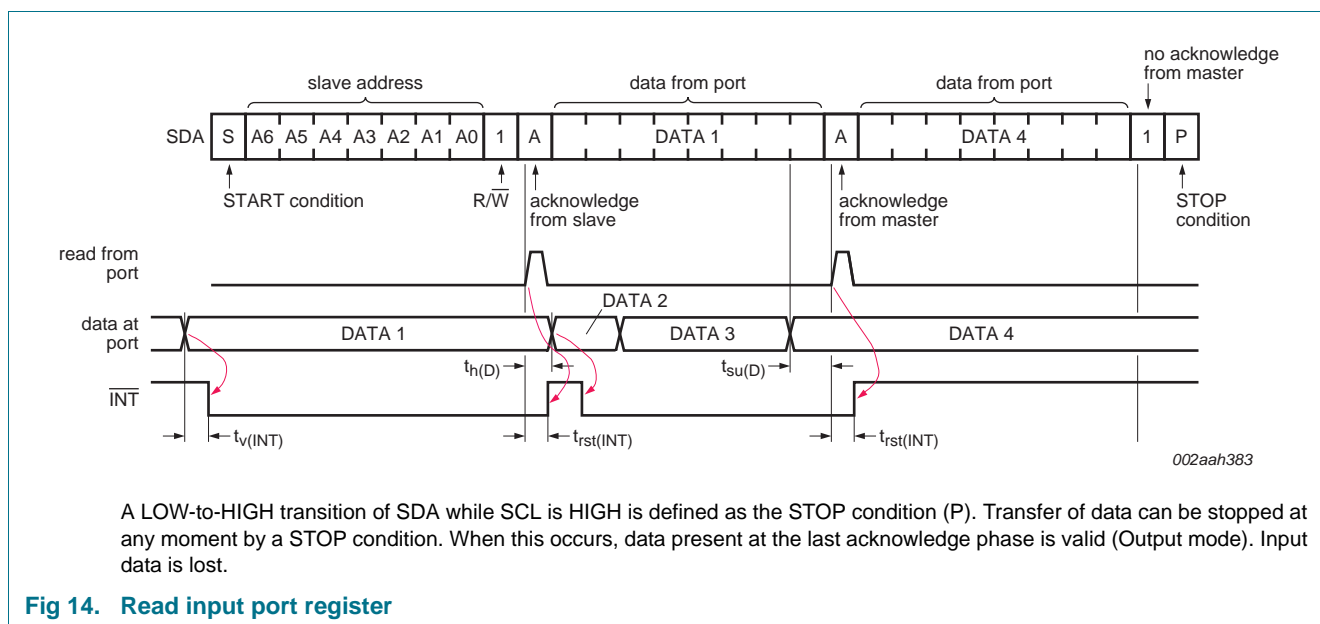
no acknowledge from master

slave address

data from port

data from port

SDA S A6 A5 A4 A3 A2 A1 A0 1 A DATA 1 A DATA 4 1 P

START condition

$R/\overline{W}$

acknowledge from slave

acknowledge from master

STOP condition

read from port

DATA 2

data at port

DATA 1

DATA 3

DATA 4

$t_{h(D)}$

$t_{su(D)}$

$\overline{INT}$

$t_{v(INT)}$

$t_{rst(INT)}$

$t_{rst(INT)}$

002aah383

A LOW-to-HIGH transition of SDA while SCL is HIGH is defined as the STOP condition (P). Transfer of data can be stopped at any moment by a STOP condition. When this occurs, data present at the last acknowledge phase is valid (Output mode). Input data is lost.

Fig 14. Read input port register